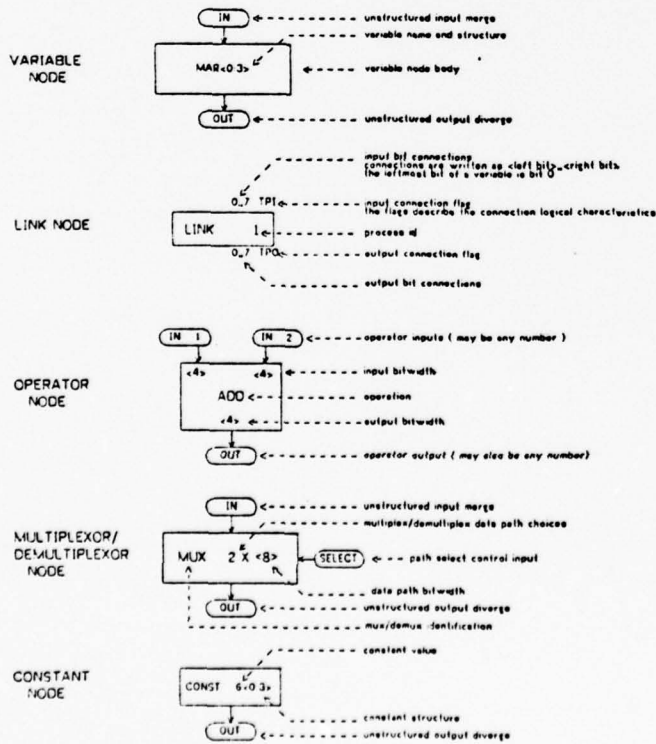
VARIABLE NODE

IN

unstructured input merge

variable name and structure

MAR<0:3>

variable node body

OUT

unstructured output diverge

LINK NODE

input bit connections
connections are written as <left bit>_<right bit>
the leftmost bit of a variable is bit 0

0_7 TP1

input connection flag
the flags describe the connection logical characteristics

LINK 1

process id

0_7 TP0

output connection flag

output bit connections

OPERATOR NODE

IN 1

IN 2

operator inputs ( may be any number )

<4>

<4>

input bitwidth

ADD

operation

<4>

output bitwidth

OUT

operator output ( may also be any number)

MULTIPLEXOR/ DEMULTIPLEXOR NODE

IN

unstructured input merge

multiplex/demultiplex data path choices

MUX 2 X <8>

SELECT

path select control input

data path bitwidth

OUT

unstructured output diverge

mux/demux identification

CONSTANT NODE

constant value

CONST 6<0:3>

constant structure

OUT

unstructured output diverge